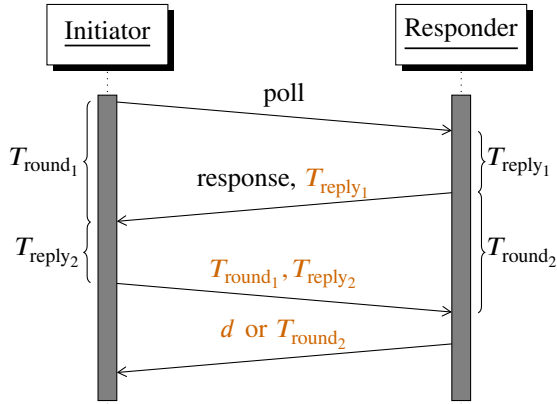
Initiator

Responder

poll

$T_{\text{round}_1}$

$T_{\text{reply}_1}$

response, $T_{\text{reply}_1}$

$T_{\text{reply}_2}$

$T_{\text{round}_2}$

$T_{\text{round}_1}, T_{\text{reply}_2}$

$d$ or $T_{\text{round}_2}$